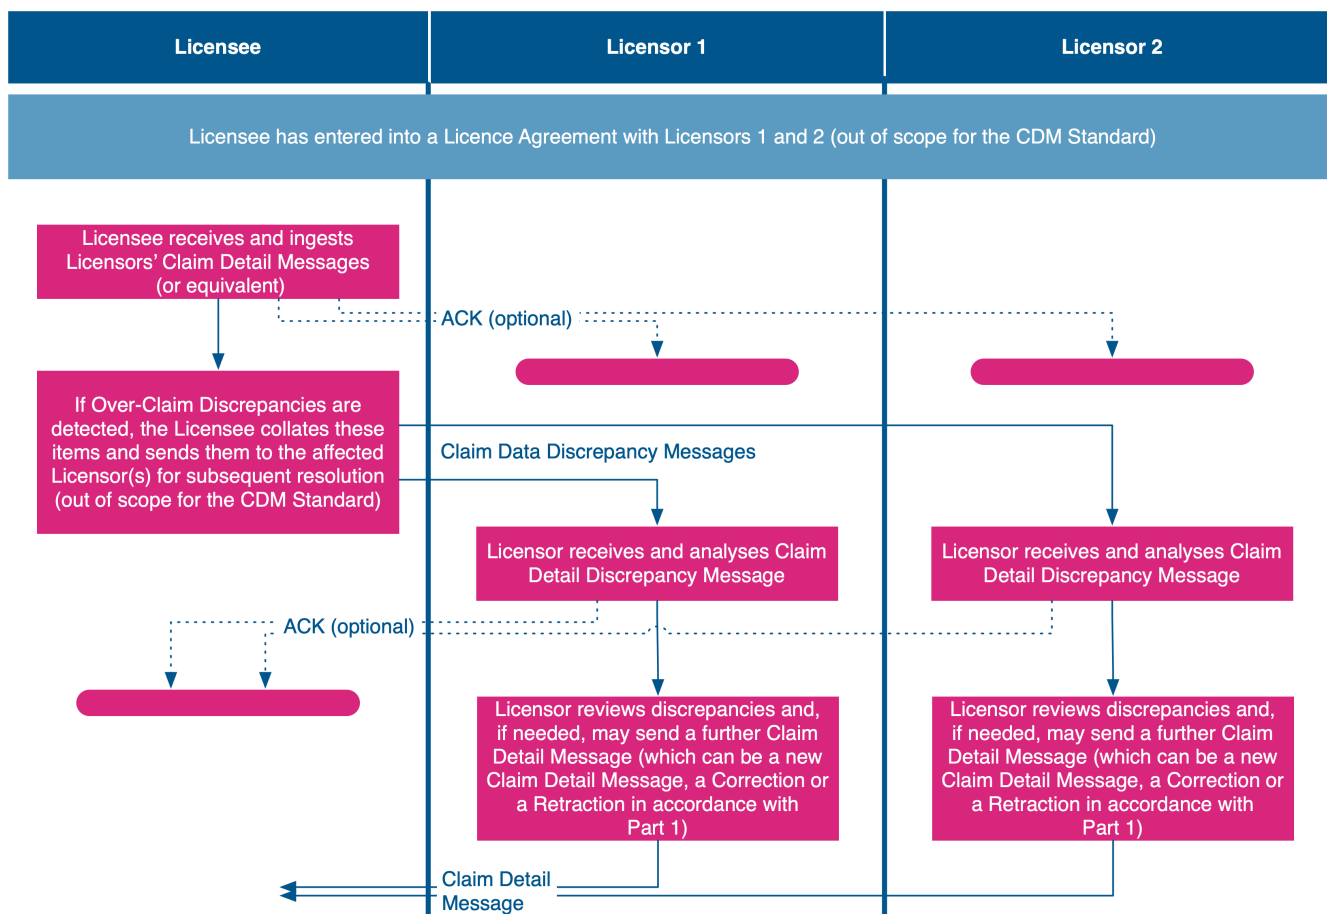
| Licensee | Licensor 1 | Licensor 2 |
|---|---|---|

Licensee has entered into a Licence Agreement with Licensors 1 and 2 (out of scope for the CDM Standard)

Licensee receives and ingests Licensors' Claim Detail Messages (or equivalent)

ACK (optional)

If Over-Claim Discrepancies are detected, the Licensee collates these items and sends them to the affected Licensor(s) for subsequent resolution (out of scope for the CDM Standard)

Claim Data Discrepancy Messages

Licensor receives and analyses Claim Detail Discrepancy Message

Licensor receives and analyses Claim Detail Discrepancy Message

ACK (optional)

Licensor reviews discrepancies and, if needed, may send a further Claim Detail Message (which can be a new Claim Detail Message, a Correction or a Retraction in accordance with Part 1)

Licensor reviews discrepancies and, if needed, may send a further Claim Detail Message (which can be a new Claim Detail Message, a Correction or a Retraction in accordance with Part 1)

Claim Detail Message